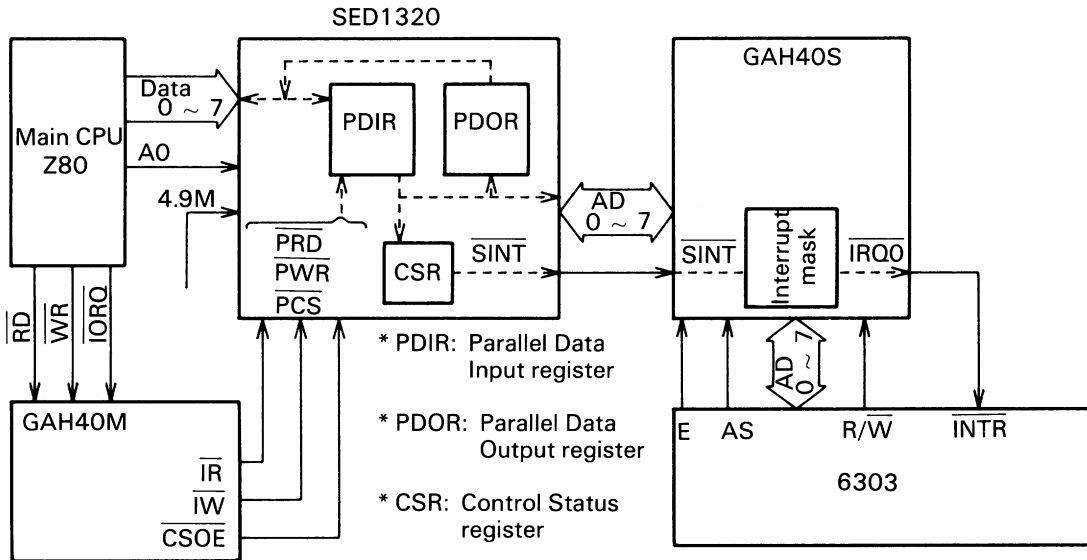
SED1320

Main CPU Z80

Data $0 \sim 7$

A0

4.9M

PDIR

PDOR

$\overline{PRD}$
$\overline{PWR}$
$\overline{PCS}$

CSR

$\overline{SINT}$

AD $0 \sim 7$

GAH40S

$\overline{SINT}$

Interrupt mask

$\overline{IRQ0}$

$\overline{RD}$ $\overline{WR}$ $\overline{IORQ}$

GAH40M

$\overline{IR}$
$\overline{IW}$
$\overline{CSOE}$

* PDIR: Parallel Data Input register

* PDOR: Parallel Data Output register

* CSR: Control Status register

AD $0 \sim 7$

E AS R/$\overline{W}$ $\overline{INTR}$

6303